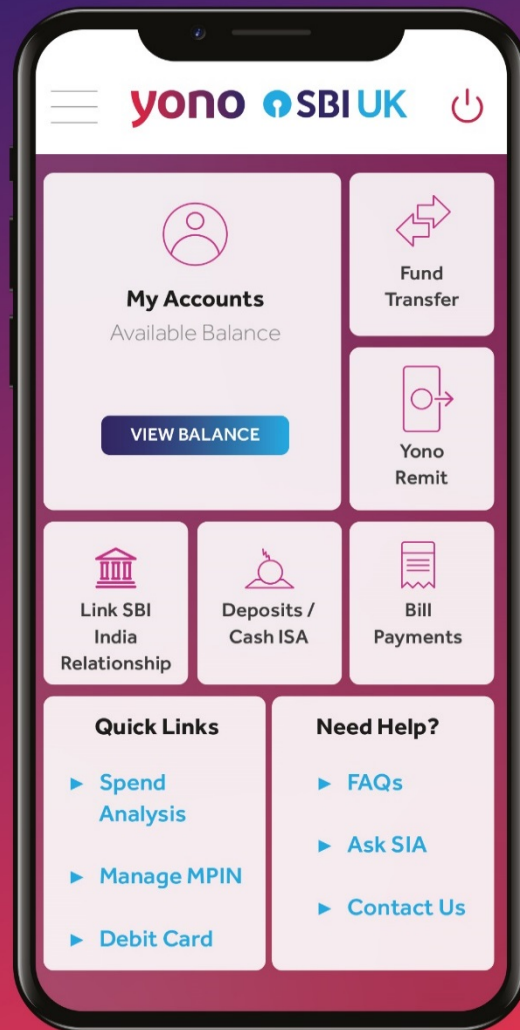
yono SBI UK

My Accounts
Available Balance

VIEW BALANCE

Fund Transfer

Yono Remit

Link SBI India Relationship

Deposits / Cash ISA

Bill Payments

Quick Links

► Spend Analysis

► Manage MPIN

► Debit Card

Need Help?

► FAQs

► Ask SIA

► Contact Us